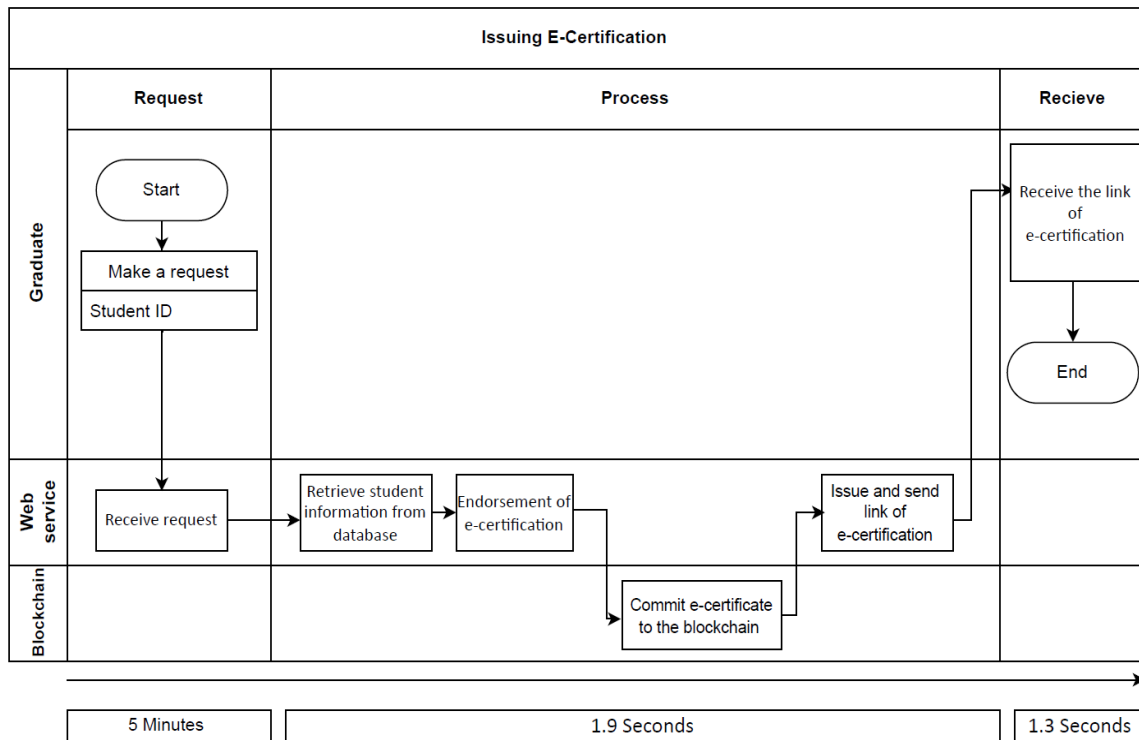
Issuing E-Certification

Request

Process

Recieve

Graduate

Start

Make a request

Student ID

Receive the link of e-certification

End

Web service

Receive request

Retrieve student information from database

Endorsement of e-certification

Issue and send link of e-certification

Blockchain

Commit e-certificate to the blockchain

5 Minutes

1.9 Seconds

1.3 Seconds